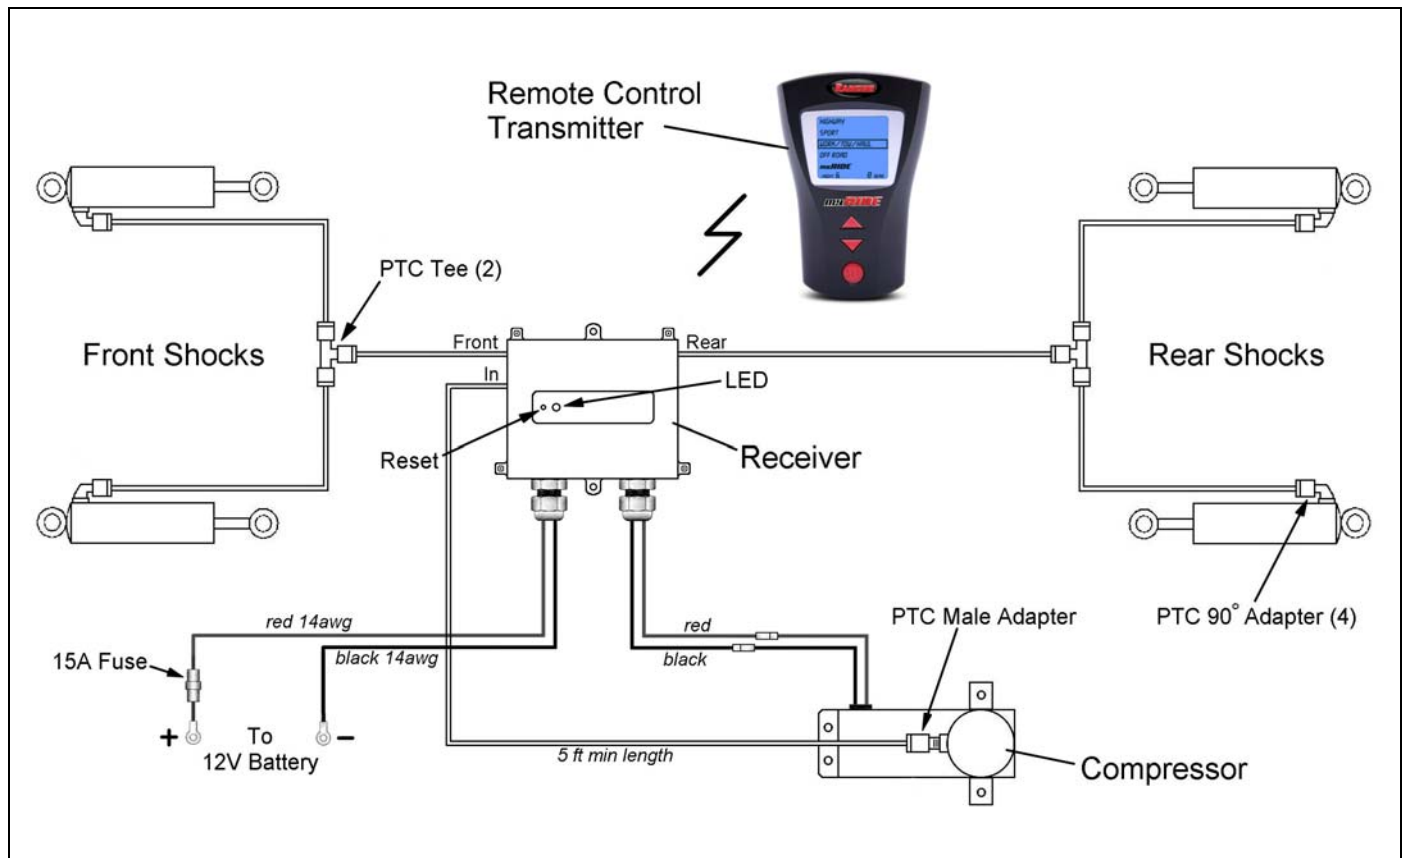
Remote Control Transmitter

RANCHO

HIGHWAY
SPORT
WORK/TOW/HAUL
OFF ROAD

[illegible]RIDE

PTC Tee (2)

Front Shocks

Front

Rear

Rear Shocks

In

LED

Reset

Receiver

red 14awg

black 14awg

15A Fuse

+

To 12V Battery

–

red

black

5 ft min length

PTC Male Adapter

PTC 90° Adapter (4)

Compressor